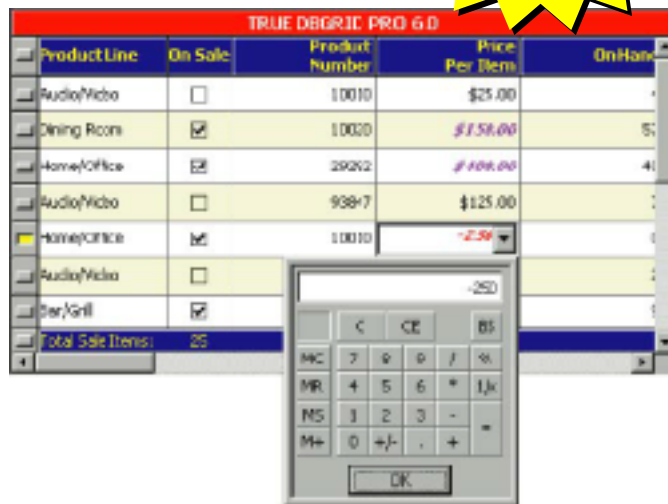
TRUE DBGRID PRO 6.0

| ProductLine | On Sale | Product Number | Price Per Item | OnHand |
|---|---|---|---|---|
| Audio/Video | ☐ | 10010 | $25.00 | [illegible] |
| Dining Room | ☑ | 10020 | $150.00 | 5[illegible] |
| Home/Office | ☑ | 29292 | $400.00 | 4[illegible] |
| Audio/Video | ☐ | 93847 | $125.00 | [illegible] |
| Home/Office | ☑ | 10010 | -2.50 | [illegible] |
| Audio/Video | ☐ | | | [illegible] |
| Bar/Grill | ☑ | | | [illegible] |
| Total Sale Items: | 25 | | | |

-250

< CE BS

MC 7 8 9 / %

MR 4 5 6 * 1/x

MS 1 2 3 -

M+ 0 +/- . + =

OK